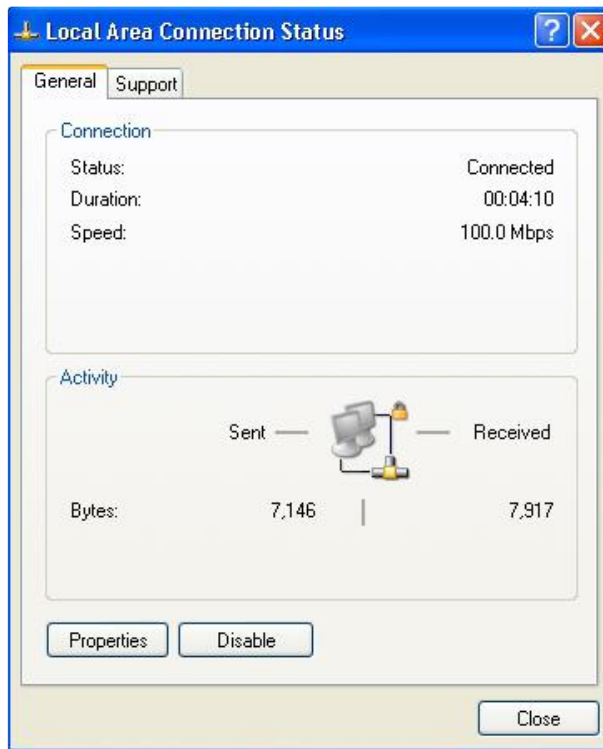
Local Area Connection Status

General | Support

Connection

| Status: | Connected |
|---|---|
| Duration: | 00:04:10 |
| Speed: | 100.0 Mbps |

Activity

Sent — — Received

| Bytes: | 7,146 | 7,917 |
|---|---|---|

Properties | Disable

Close